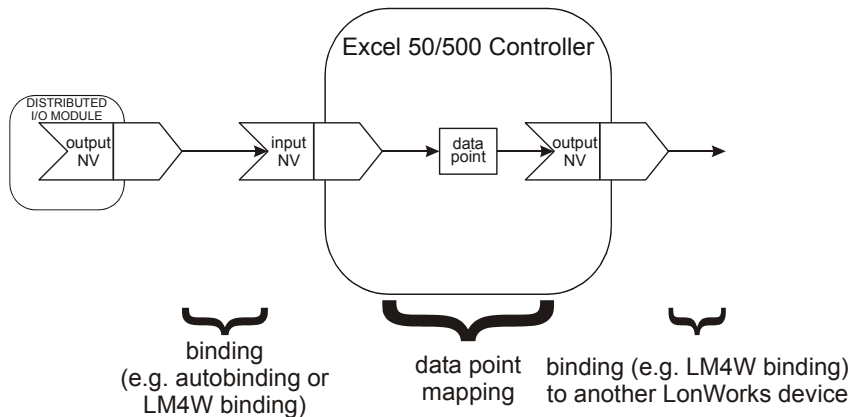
DISTRIBUTED I/O MODULE

output NV

input NV

Excel 50/500 Controller

data point

output NV

binding (e.g. autobinding or LM4W binding)

data point mapping

binding (e.g. LM4W binding) to another LonWorks device